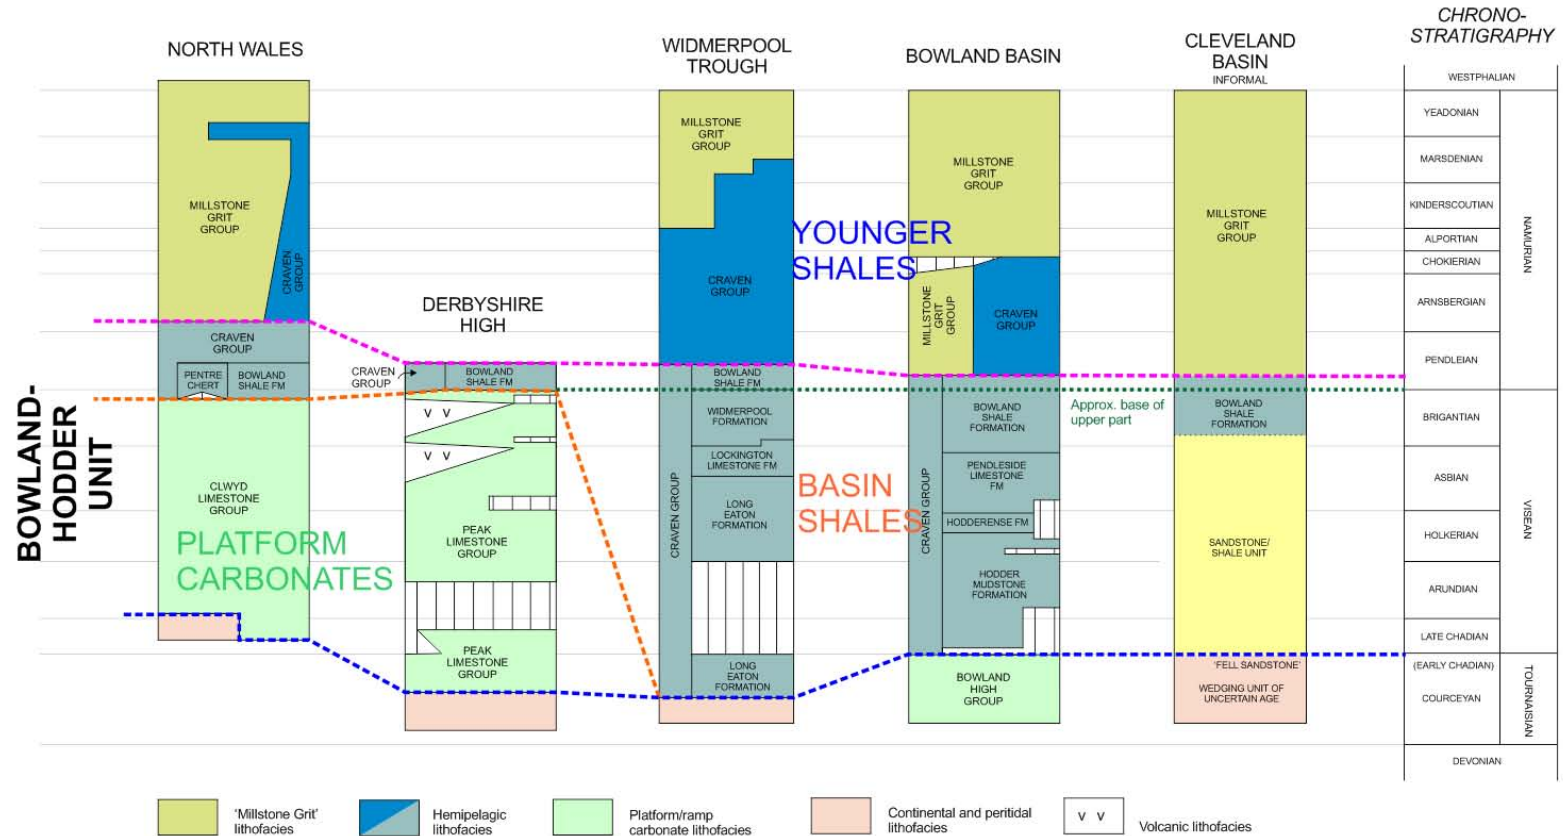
NORTH WALES

DERBYSHIRE HIGH

WIDMERPOOL TROUGH

BOWLAND BASIN

CLEVELAND BASIN
INFORMAL

CHRONO-STRATIGRAPHY

BOWLAND-HODDER UNIT

MILLSTONE GRIT GROUP

CRAVEN GROUP

CRAVEN GROUP

PENTRE CHERT

BOWLAND SHALE FM

CLWYD LIMESTONE GROUP

PLATFORM CARBONATES

CRAVEN GROUP

BOWLAND SHALE FM

V V

V V

PEAK LIMESTONE GROUP

PEAK LIMESTONE GROUP

MILLSTONE GRIT GROUP

CRAVEN GROUP

YOUNGER SHALES

BOWLAND SHALE FM

WIDMERPOOL FORMATION

LOCKINGTON LIMESTONE FM

LONG EATON FORMATION

CRAVEN GROUP

LONG EATON FORMATION

BASIN SHALES

MILLSTONE GRIT GROUP

MILLSTONE GRIT GROUP

CRAVEN GROUP

BOWLAND SHALE FORMATION

PENDLESIDE LIMESTONE FM

HODDERENSE FM

HODDER MUDSTONE FORMATION

CRAVEN GROUP

BOWLAND HIGH GROUP

Approx. base of upper part

MILLSTONE GRIT GROUP

BOWLAND SHALE FORMATION

SANDSTONE/ SHALE UNIT

'FELL SANDSTONE'

WEDGING UNIT OF UNCERTAIN AGE

| WESTPHALIAN | |
|---|---|
| YEADONIAN | NAMURIAN |
| MARSDENIAN | |
| KINDERSCOUTIAN | |
| ALPORTIAN | |
| CHOKIERIAN | |
| ARNSBERGIAN | |
| PENDLEIAN | |
| BRIGANTIAN | VISEAN |
| ASBIAN | |
| HOLKERIAN | |
| ARUNDIAN | |
| LATE CHADIAN | |
| (EARLY CHADIAN) | TOURNAISIAN |
| COURCEYAN | |
| DEVONIAN | |

'Millstone Grit' lithofacies

Hemipelagic lithofacies

Platform/ramp carbonate lithofacies

Continental and peritidal lithofacies

V V Volcanic lithofacies